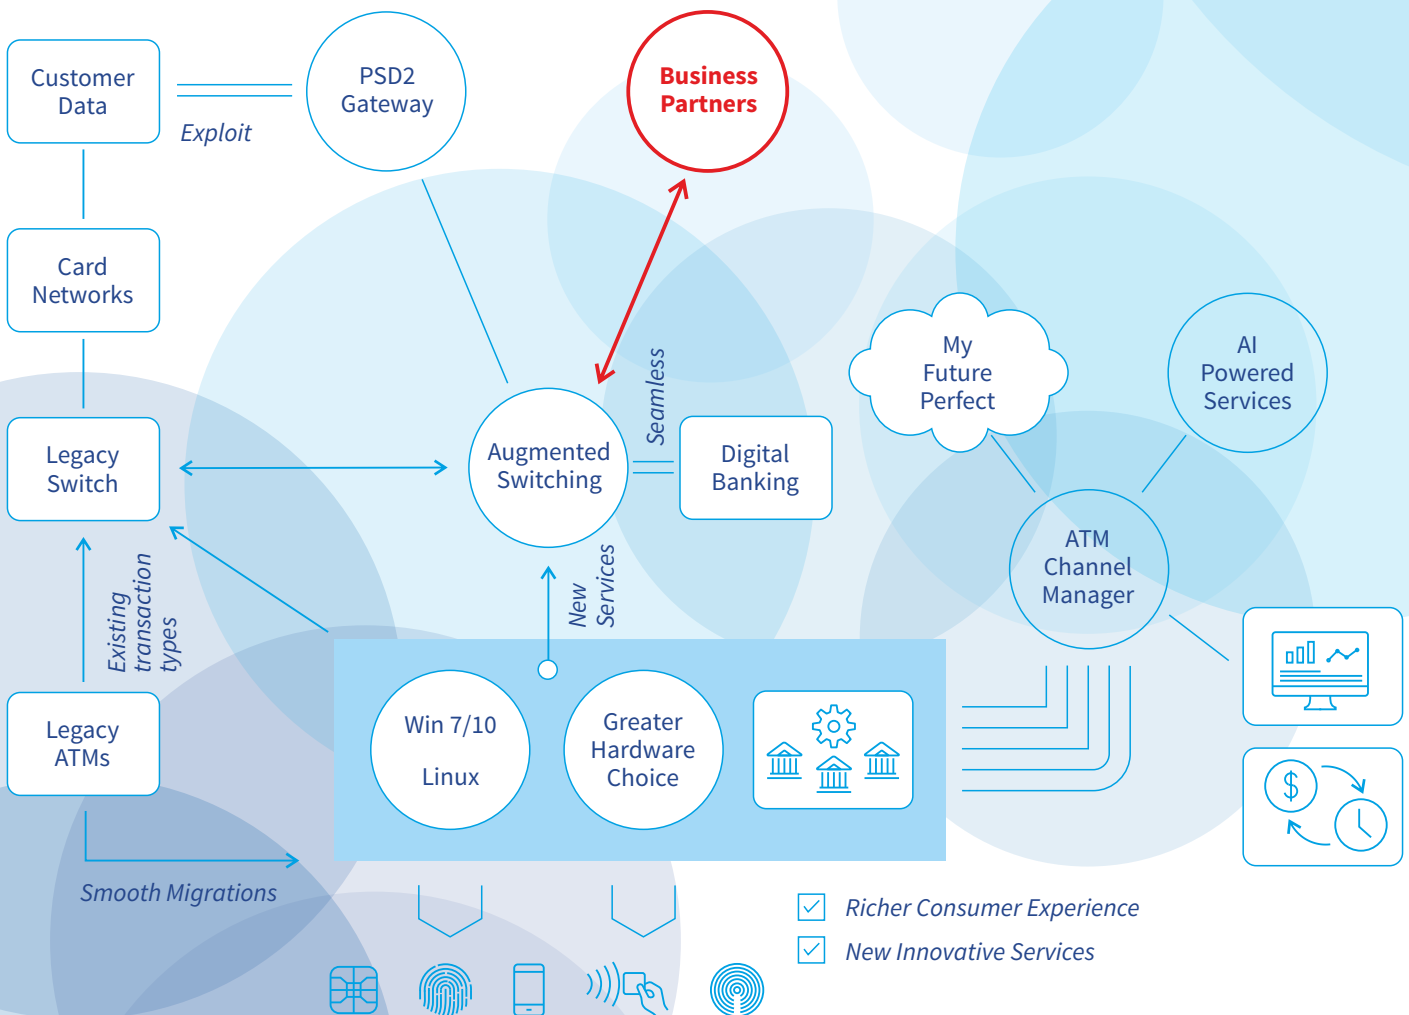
Customer Data

Exploit

PSD2 Gateway

Business Partners

Card Networks

Legacy Switch

Augmented Switching

Seamless

Digital Banking

My Future Perfect

AI Powered Services

ATM Channel Manager

Existing transaction types

New Services

Legacy ATMs

Win 7/10

Linux

Greater Hardware Choice

Smooth Migrations

Richer Consumer Experience

New Innovative Services

$